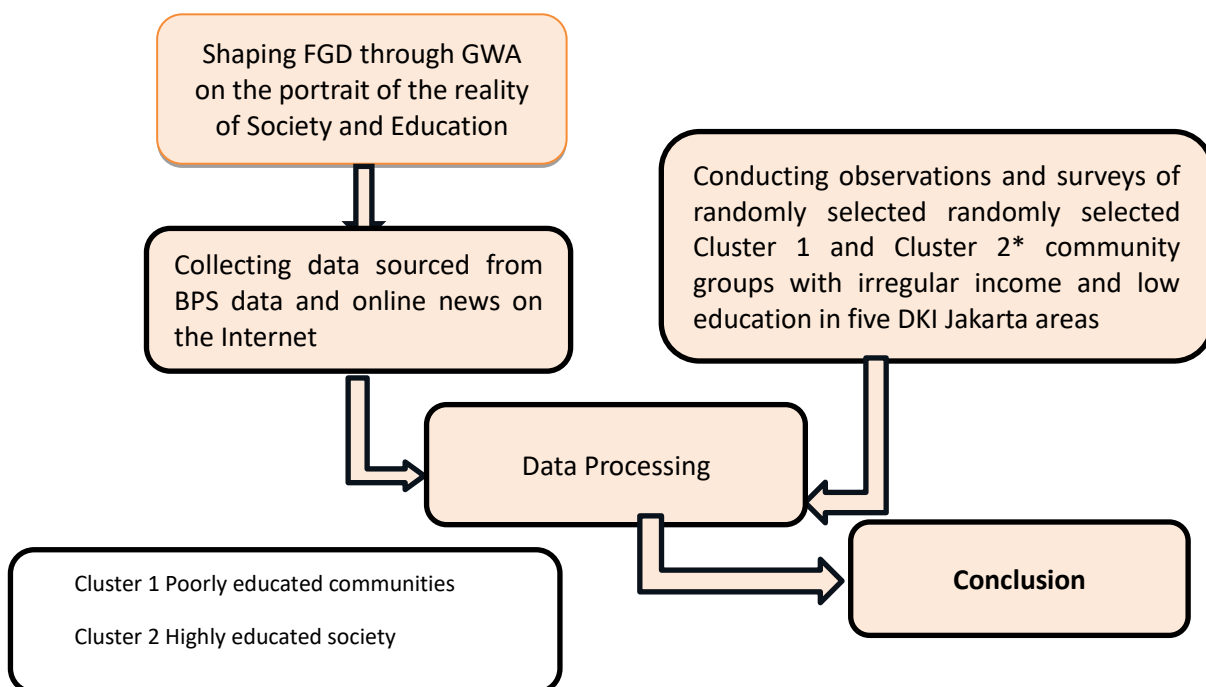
Shaping FGD through GWA on the portrait of the reality of Society and Education

Conducting observations and surveys of randomly selected randomly selected Cluster 1 and Cluster 2* community groups with irregular income and low education in five DKI Jakarta areas

Collecting data sourced from BPS data and online news on the Internet

Data Processing

Conclusion

Cluster 1 Poorly educated communities

Cluster 2 Highly educated society